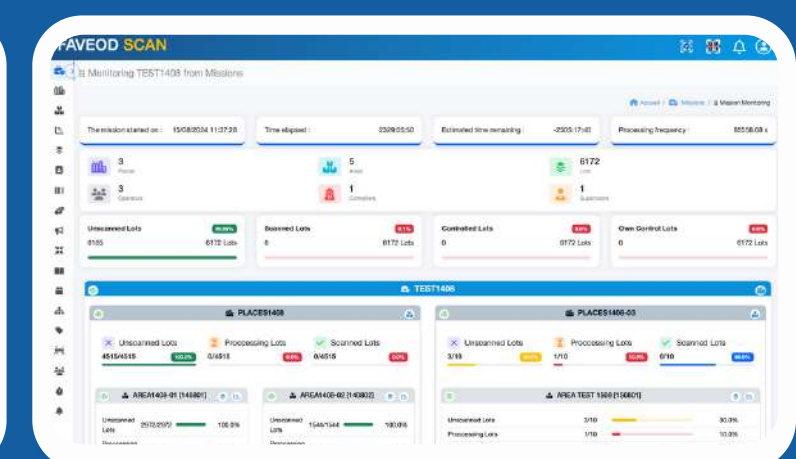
FAVEOD SCAN

Monitoring TEST1408 from Missions

Accueil / Missions / Mission Monitoring

The mission started on : 15/08/2024 11:37:28

Time elapsed : 2329:05:50

Estimated time remaining : -2303:17:40

Processing frequency : 85558.08 s

3 Places

5 Areas

6172 Lots

3 Operators

1 Controllers

1 Supervisors

Unscanned Lots 99.80%
6165 6172 Lots

Scanned Lots 0.1%
6 6172 Lots

Controlled Lots 0.0%
0 6172 Lots

Own Control Lots 0.0%
0 6172 Lots

TEST1408

PLACES1408

Unscanned Lots 4515/4515 100.0%

Processing Lots 0/4515 0.0%

Scanned Lots 0/4515 0.0%

AREA1408-01 [140801]

Unscanned Lots 2972/2972 100.0%

Processing

AREA1408-02 [140802]

Unscanned Lots 1544/1544 100.0%

PLACES1408-03

Unscanned Lots 3/10 30.0%

Processing Lots 1/10 10.0%

Scanned Lots 6/10 60.0%

AREA TEST 1500 [150001]

Unscanned Lots 3/10 30.0%

Processing Lots 1/10 10.0%